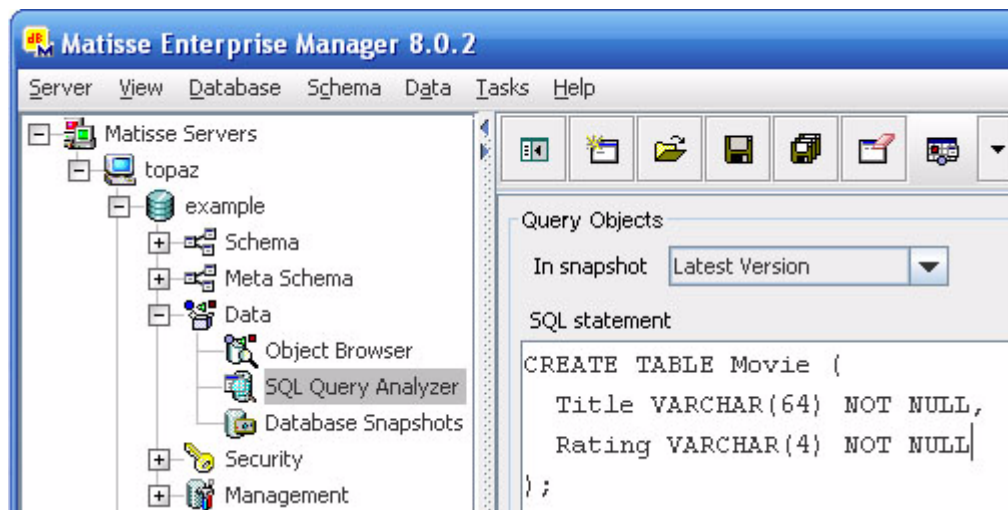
Matisse Enterprise Manager 8.0.2

Server View Database Schema Data Tasks Help

Matisse Servers
topaz
example
Schema
Meta Schema
Data
Object Browser
SQL Query Analyzer
Database Snapshots
Security
Management

Query Objects

In snapshot Latest Version

SQL statement

CREATE TABLE Movie (
  Title VARCHAR(64) NOT NULL,
  Rating VARCHAR(4) NOT NULL
);